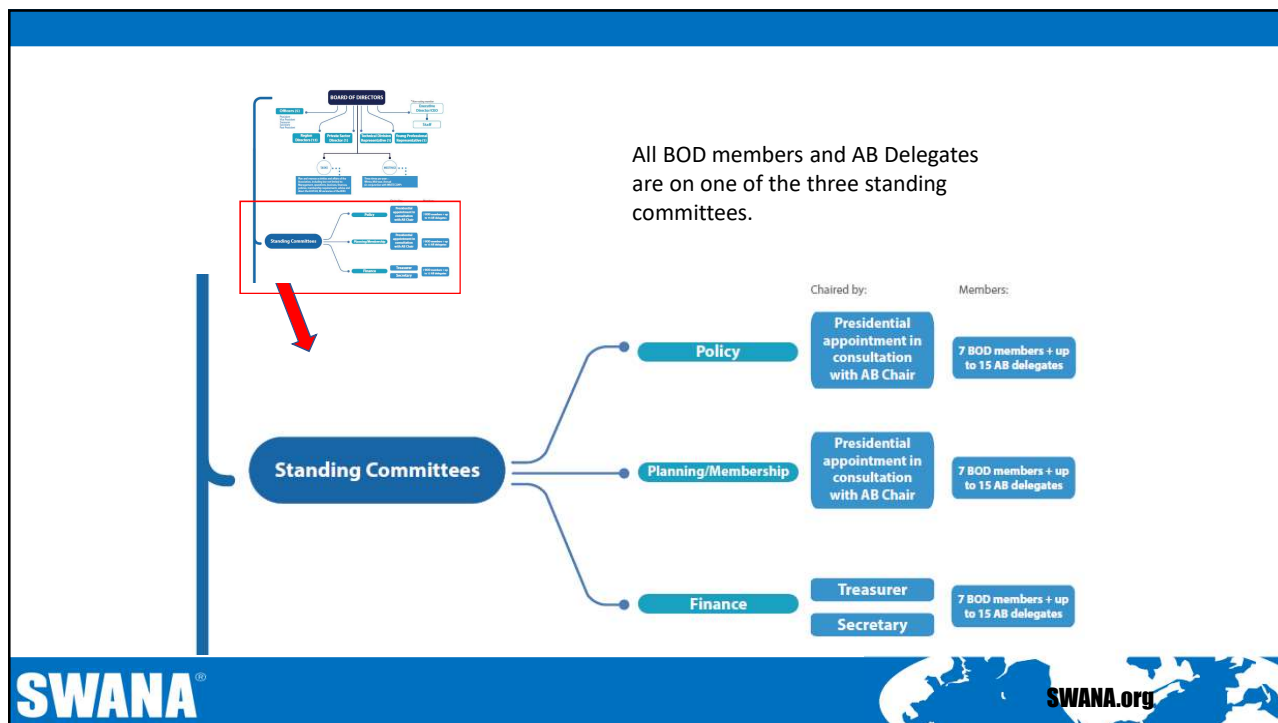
BOARD OF DIRECTORS

Officers (5)

Region Directors (14)

Private Sector Director (1)

Technical Division Representative (1)

Young Professional Representative (1)

Executive Director/CEO

Staff

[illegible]

Standing Committees

Policy

Planning/Membership

Finance

Treasurer

Secretary

All BOD members and AB Delegates are on one of the three standing committees.

Chaired by:

Members:

Standing Committees

Policy

Presidential appointment in consultation with AB Chair

7 BOD members + up to 15 AB delegates

Planning/Membership

Presidential appointment in consultation with AB Chair

7 BOD members + up to 15 AB delegates

Finance

Treasurer

Secretary

7 BOD members + up to 15 AB delegates

SWANA®

SWANA.org